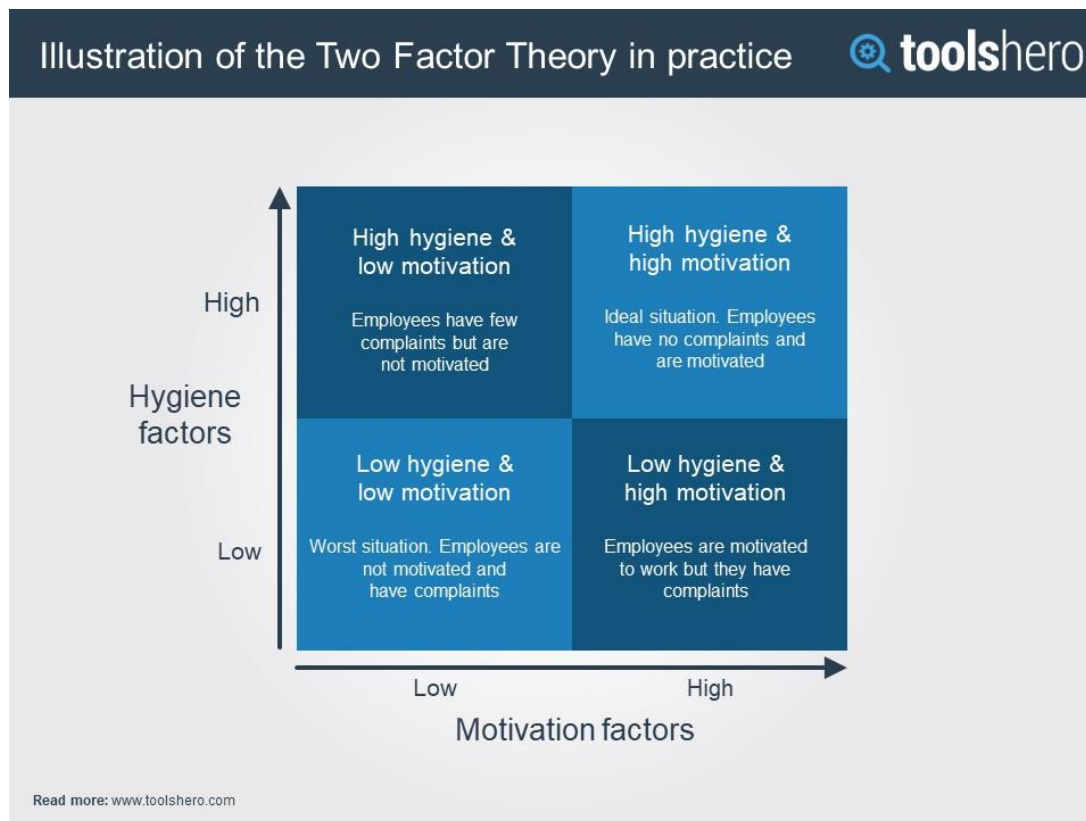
Illustration of the Two Factor Theory in practice

toolshero

High

Hygiene factors

Low

High hygiene & low motivation

Employees have few complaints but are not motivated

High hygiene & high motivation

Ideal situation. Employees have no complaints and are motivated

Low hygiene & low motivation

Worst situation. Employees are not motivated and have complaints

Low hygiene & high motivation

Employees are motivated to work but they have complaints

Low

High

Motivation factors

Read more: www.toolshero.com